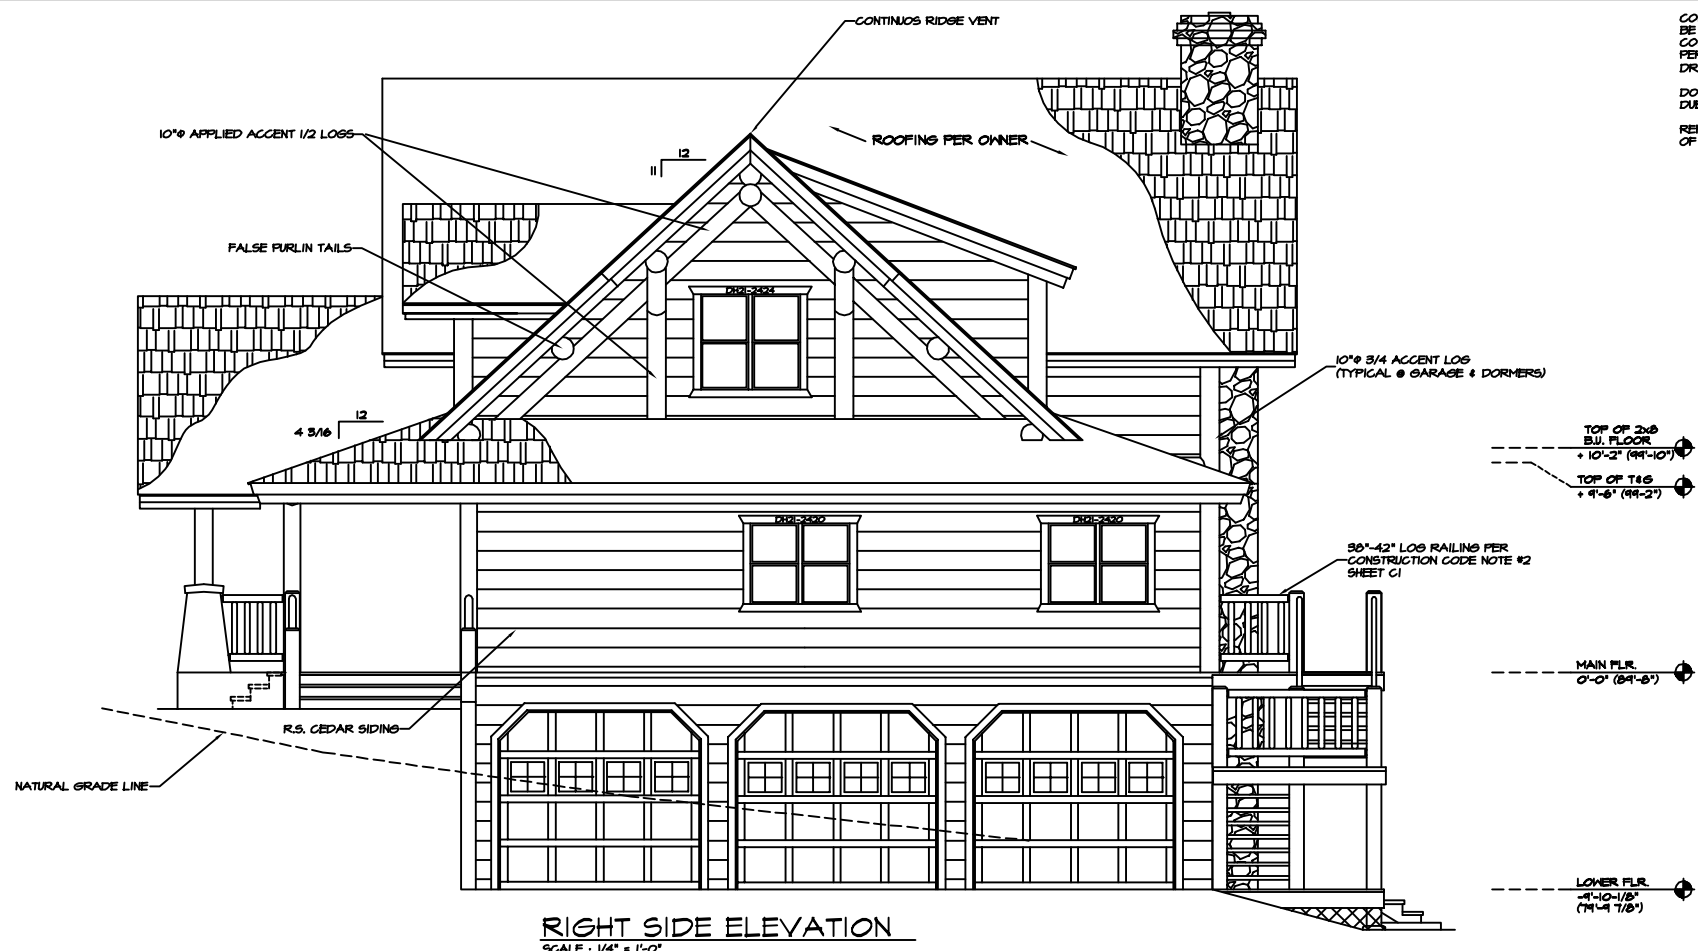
CONTINUOS RIDGE VENT

10"Ø APPLIED ACCENT 1/2 LOGS

ROOFING PER OWNER

12
11

FALSE PURLIN TAILS

DH21-2424

10"Ø 3/4 ACCENT LOG (TYPICAL @ GARAGE & DORMERS)

12
4 3/16

TOP OF 2x8 B.U. FLOOR
+ 10'-2" (99'-10")

TOP OF T&G
+ 9'-6" (99-2")

DH21-2420

DH21-2420

38"-42" LOG RAILING PER CONSTRUCTION CODE NOTE #2 SHEET C1

MAIN FLR.
0'-0" (89'-8")

R.S. CEDAR SIDING

NATURAL GRADE LINE

LOWER FLR.
-9'-10-1/8"
(79'-9 7/8")

RIGHT SIDE ELEVATION
SCALE : 1/4" = 1'-0"

CO
BE
CO
PE
DR

DO
DU

RE
OF